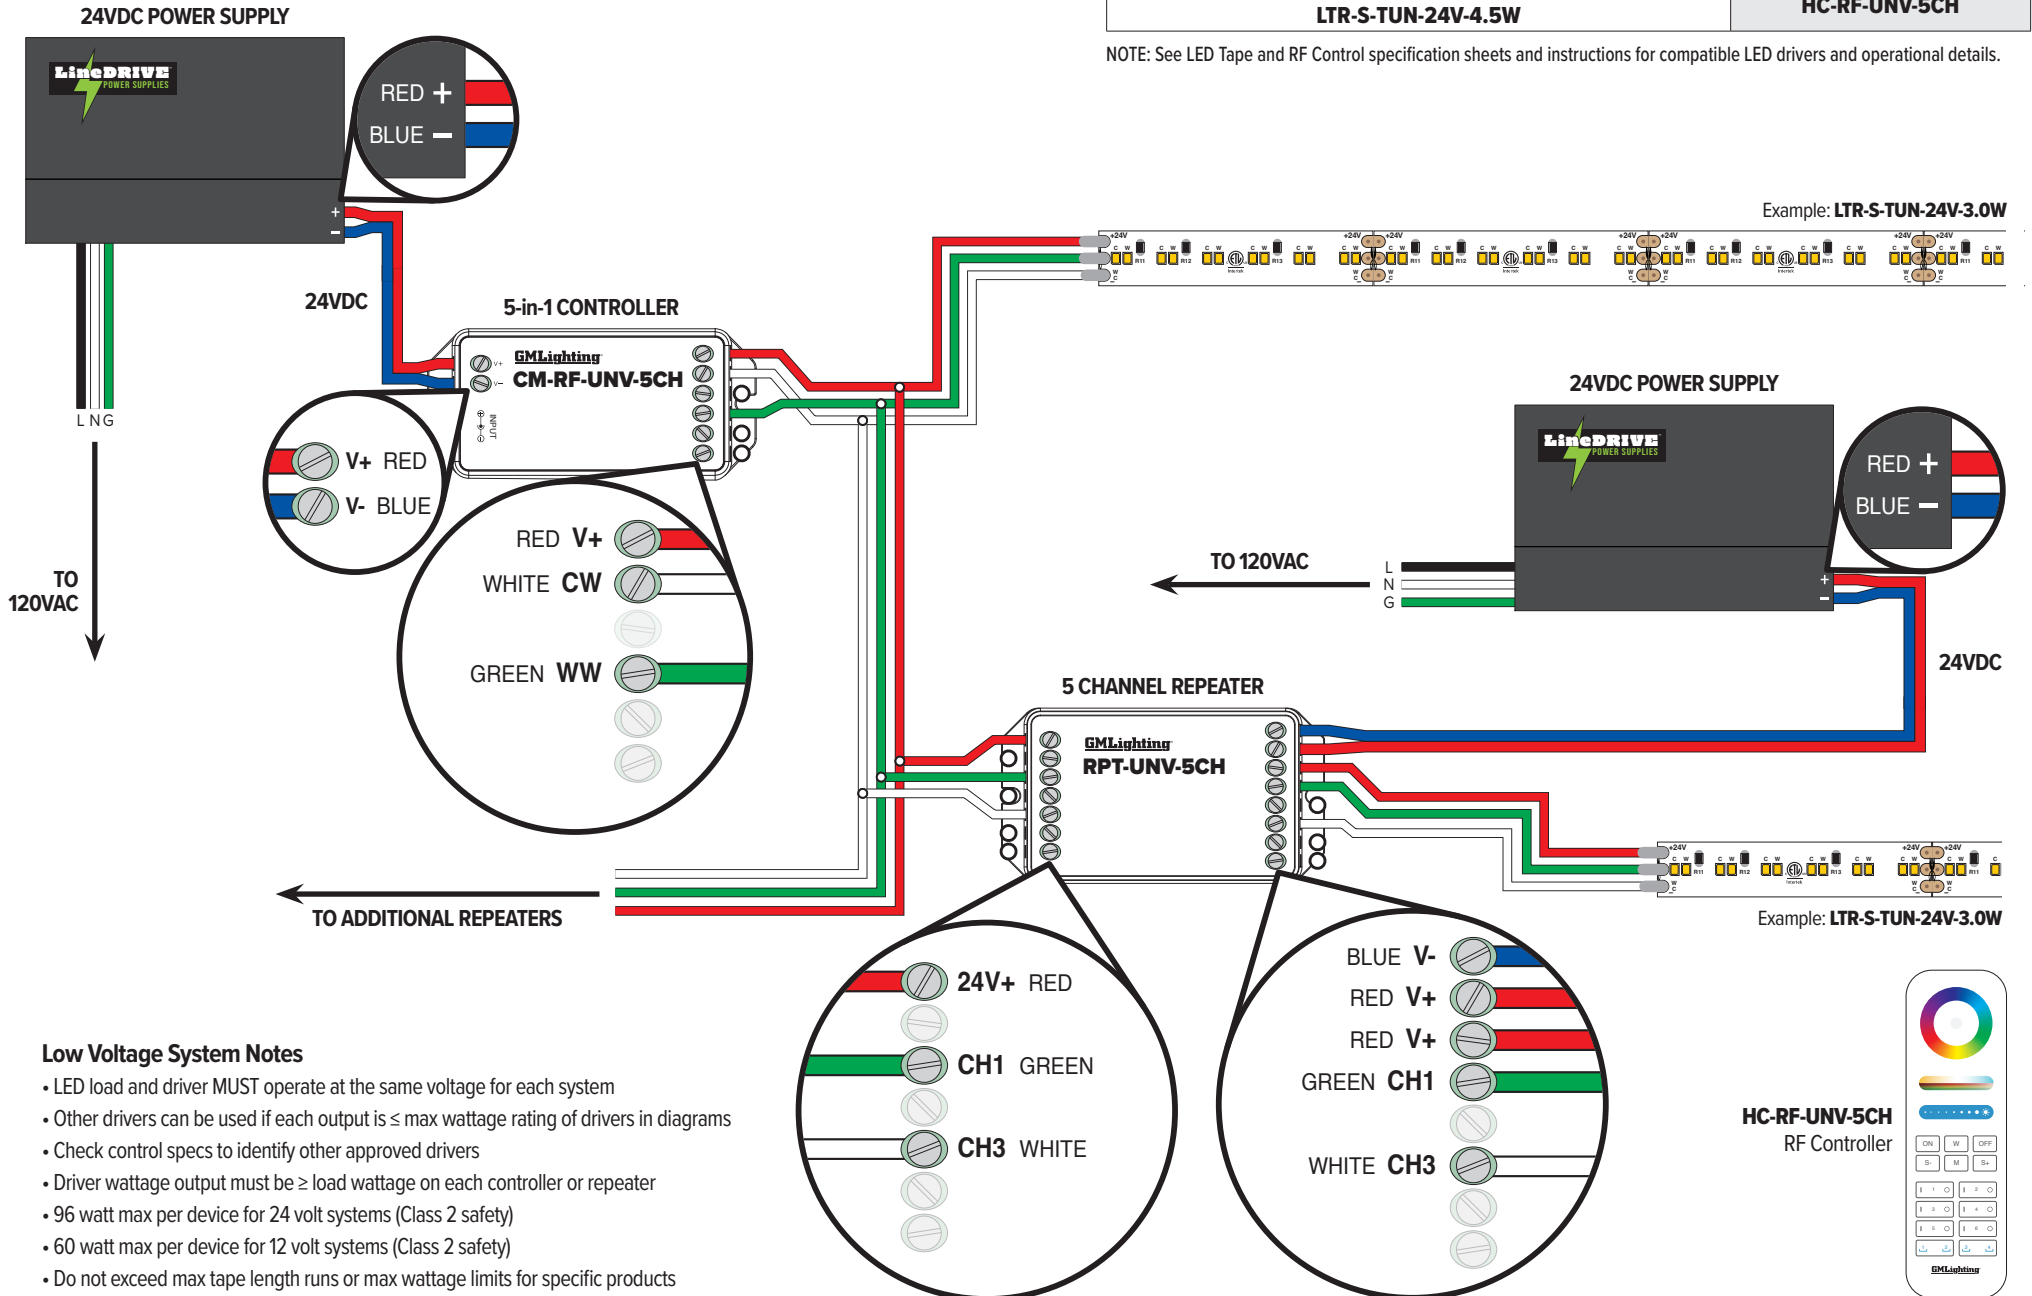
24VDC POWER SUPPLY

LTR-S-TUN-24V-4.5W

HC-RF-UNV-5CH

NOTE: See LED Tape and RF Control specification sheets and instructions for compatible LED drivers and operational details.

LineDRIVE POWER SUPPLIES

RED +
BLUE −

+
−

Example: LTR-S-TUN-24V-3.0W

24VDC

5-in-1 CONTROLLER

GMLighting
CM-RF-UNV-5CH

L N G

V+ RED
V- BLUE

RED V+
WHITE CW
GREEN WW

TO 120VAC

24VDC POWER SUPPLY

LineDRIVE POWER SUPPLIES

RED +
BLUE −

TO 120VAC

L
N
G

+
−

24VDC

5 CHANNEL REPEATER

GMLighting
RPT-UNV-5CH

Example: LTR-S-TUN-24V-3.0W

TO ADDITIONAL REPEATERS

24V+ RED
CH1 GREEN
CH3 WHITE

BLUE V-
RED V+
RED V+
GREEN CH1
WHITE CH3

HC-RF-UNV-5CH
RF Controller

GMLighting

Low Voltage System Notes
• LED load and driver MUST operate at the same voltage for each system
• Other drivers can be used if each output is ≤ max wattage rating of drivers in diagrams
• Check control specs to identify other approved drivers
• Driver wattage output must be ≥ load wattage on each controller or repeater
• 96 watt max per device for 24 volt systems (Class 2 safety)
• 60 watt max per device for 12 volt systems (Class 2 safety)
• Do not exceed max tape length runs or max wattage limits for specific products